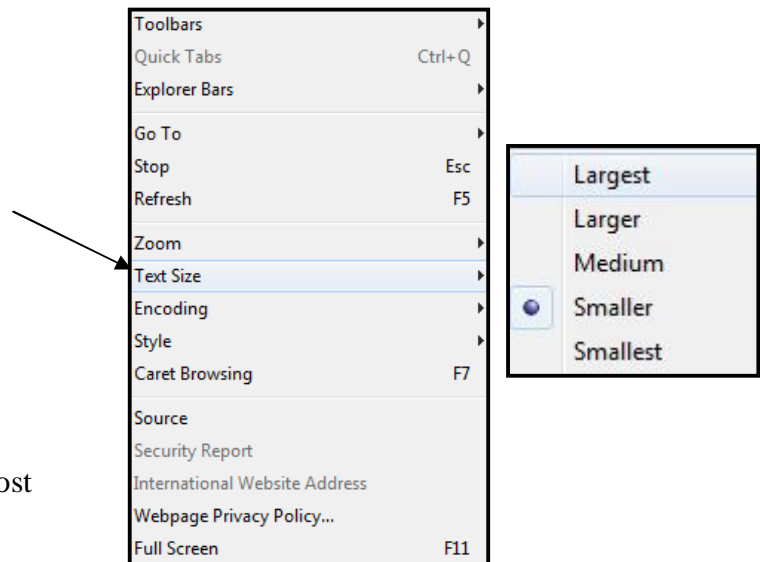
Toolbars
Quick Tabs Ctrl+Q
Explorer Bars

Go To
Stop Esc
Refresh F5

Zoom
Text Size
Encoding
Style
Caret Browsing F7

Source
Security Report
International Website Address
Webpage Privacy Policy...
Full Screen F11

Largest
Larger
Medium
Smaller
Smallest

ost